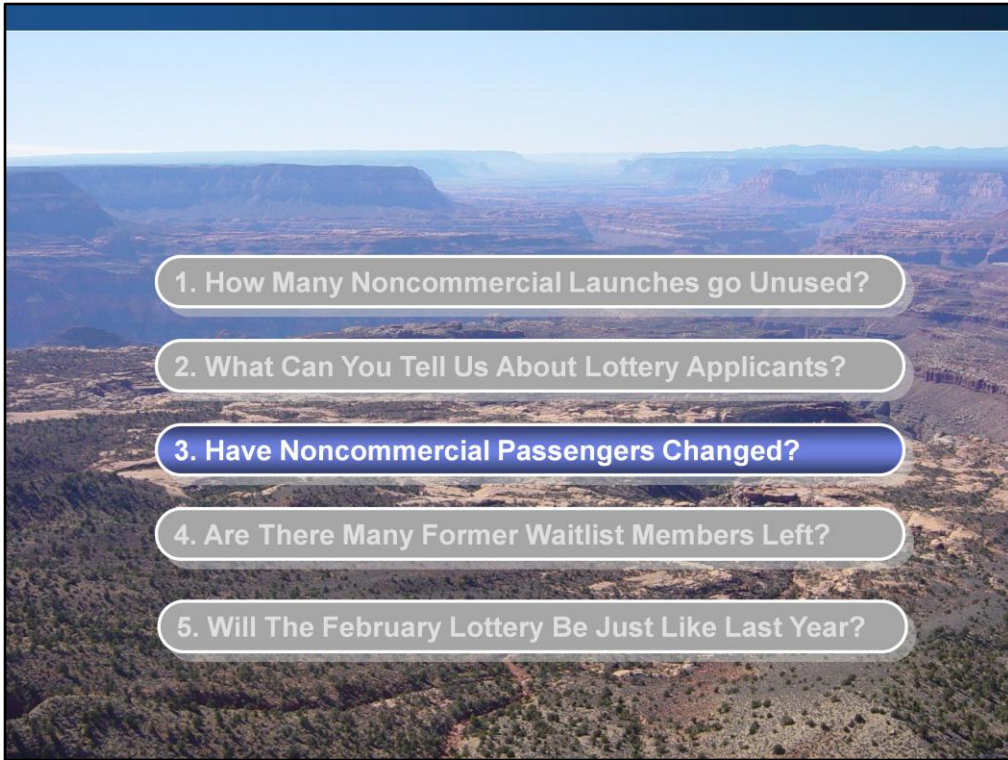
1. How Many Noncommercial Launches go Unused?

2. What Can You Tell Us About Lottery Applicants?

3. Have Noncommercial Passengers Changed?

4. Are There Many Former Waitlist Members Left?

5. Will The February Lottery Be Just Like Last Year?